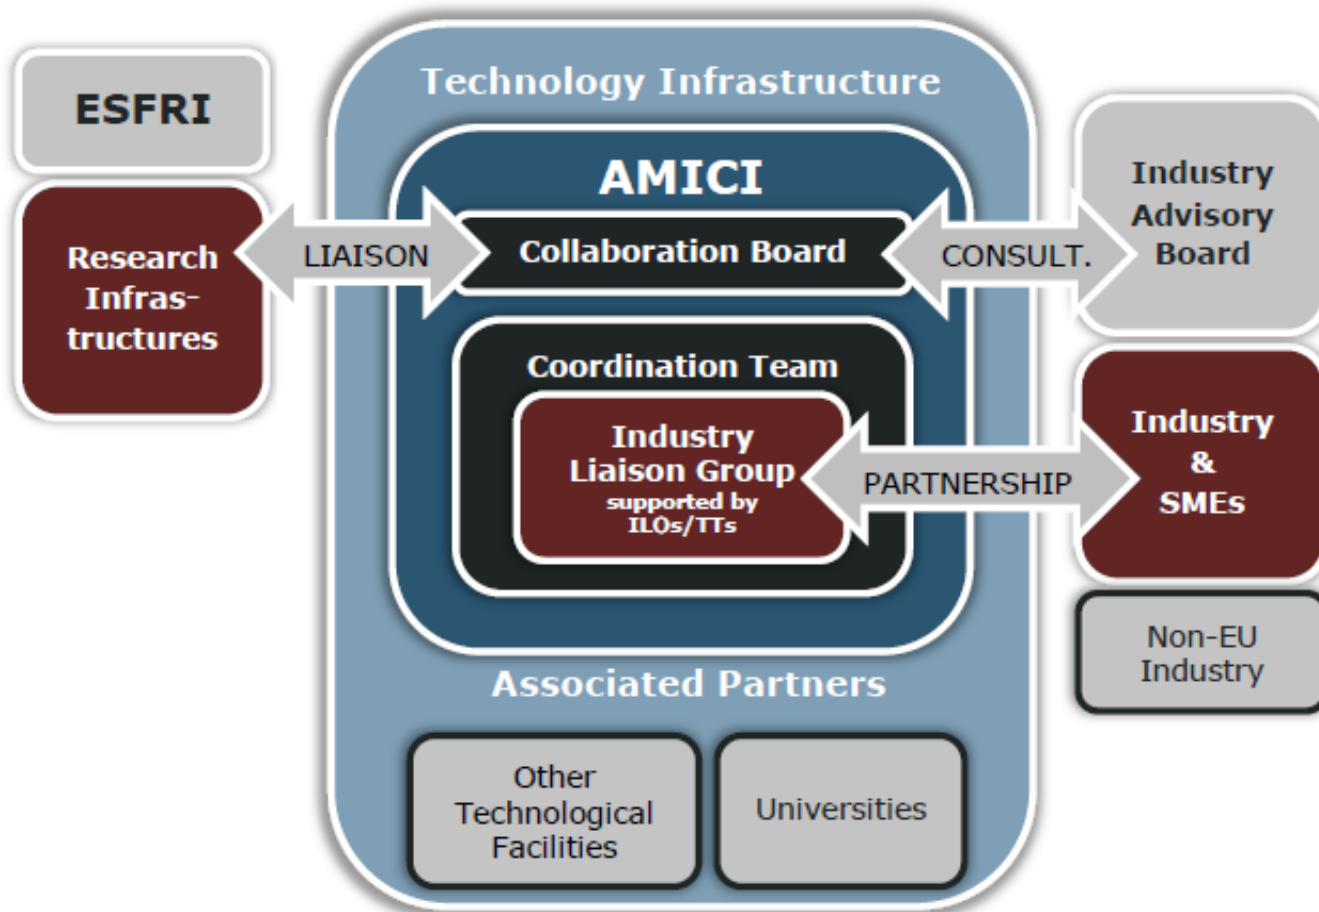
ESFRI

Research Infrastructures

LIAISON

Technology Infrastructure

AMICI

Collaboration Board

CONSULT.

Industry Advisory Board

Coordination Team

Industry Liaison Group supported by ILOs/TTs

PARTNERSHIP

Industry & SMEs

Non-EU Industry

Associated Partners

Other Technological Facilities

Universities